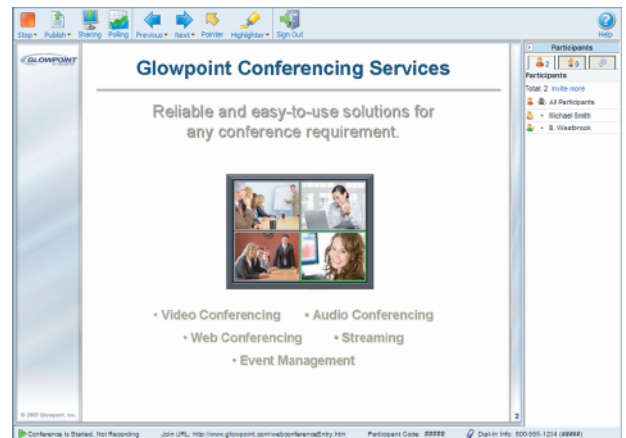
Stop Publish Sharing Polling Previous Next Pointer Highlighter Sign Out

Help

GLOWPOINT

Glowpoint Conferencing Services

Reliable and easy-to-use solutions for any conference requirement.

• Video Conferencing • Audio Conferencing
• Web Conferencing • Streaming
• Event Management

© 2007 Glowpoint, Inc.

Participants

2

Participants
Total: 2 Invite more
All Participants
Michael Smith
B. Westbrook

2

Conference is Started, Not Recording Join URL: http://www.glowpoint.com/webconferenceEntry.htm Participant Code: ##### Dial-In Info: 800-555-1214 (#####)